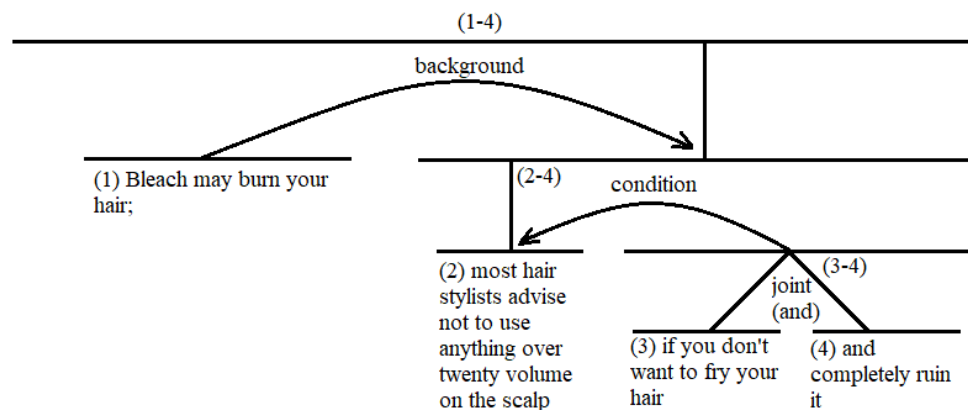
(1-4)

background

(1) Bleach may burn your hair;

(2-4)

condition

(2) most hair stylists advise not to use anything over twenty volume on the scalp

(3-4)

joint (and)

(3) if you don't want to fry your hair

(4) and completely ruin it